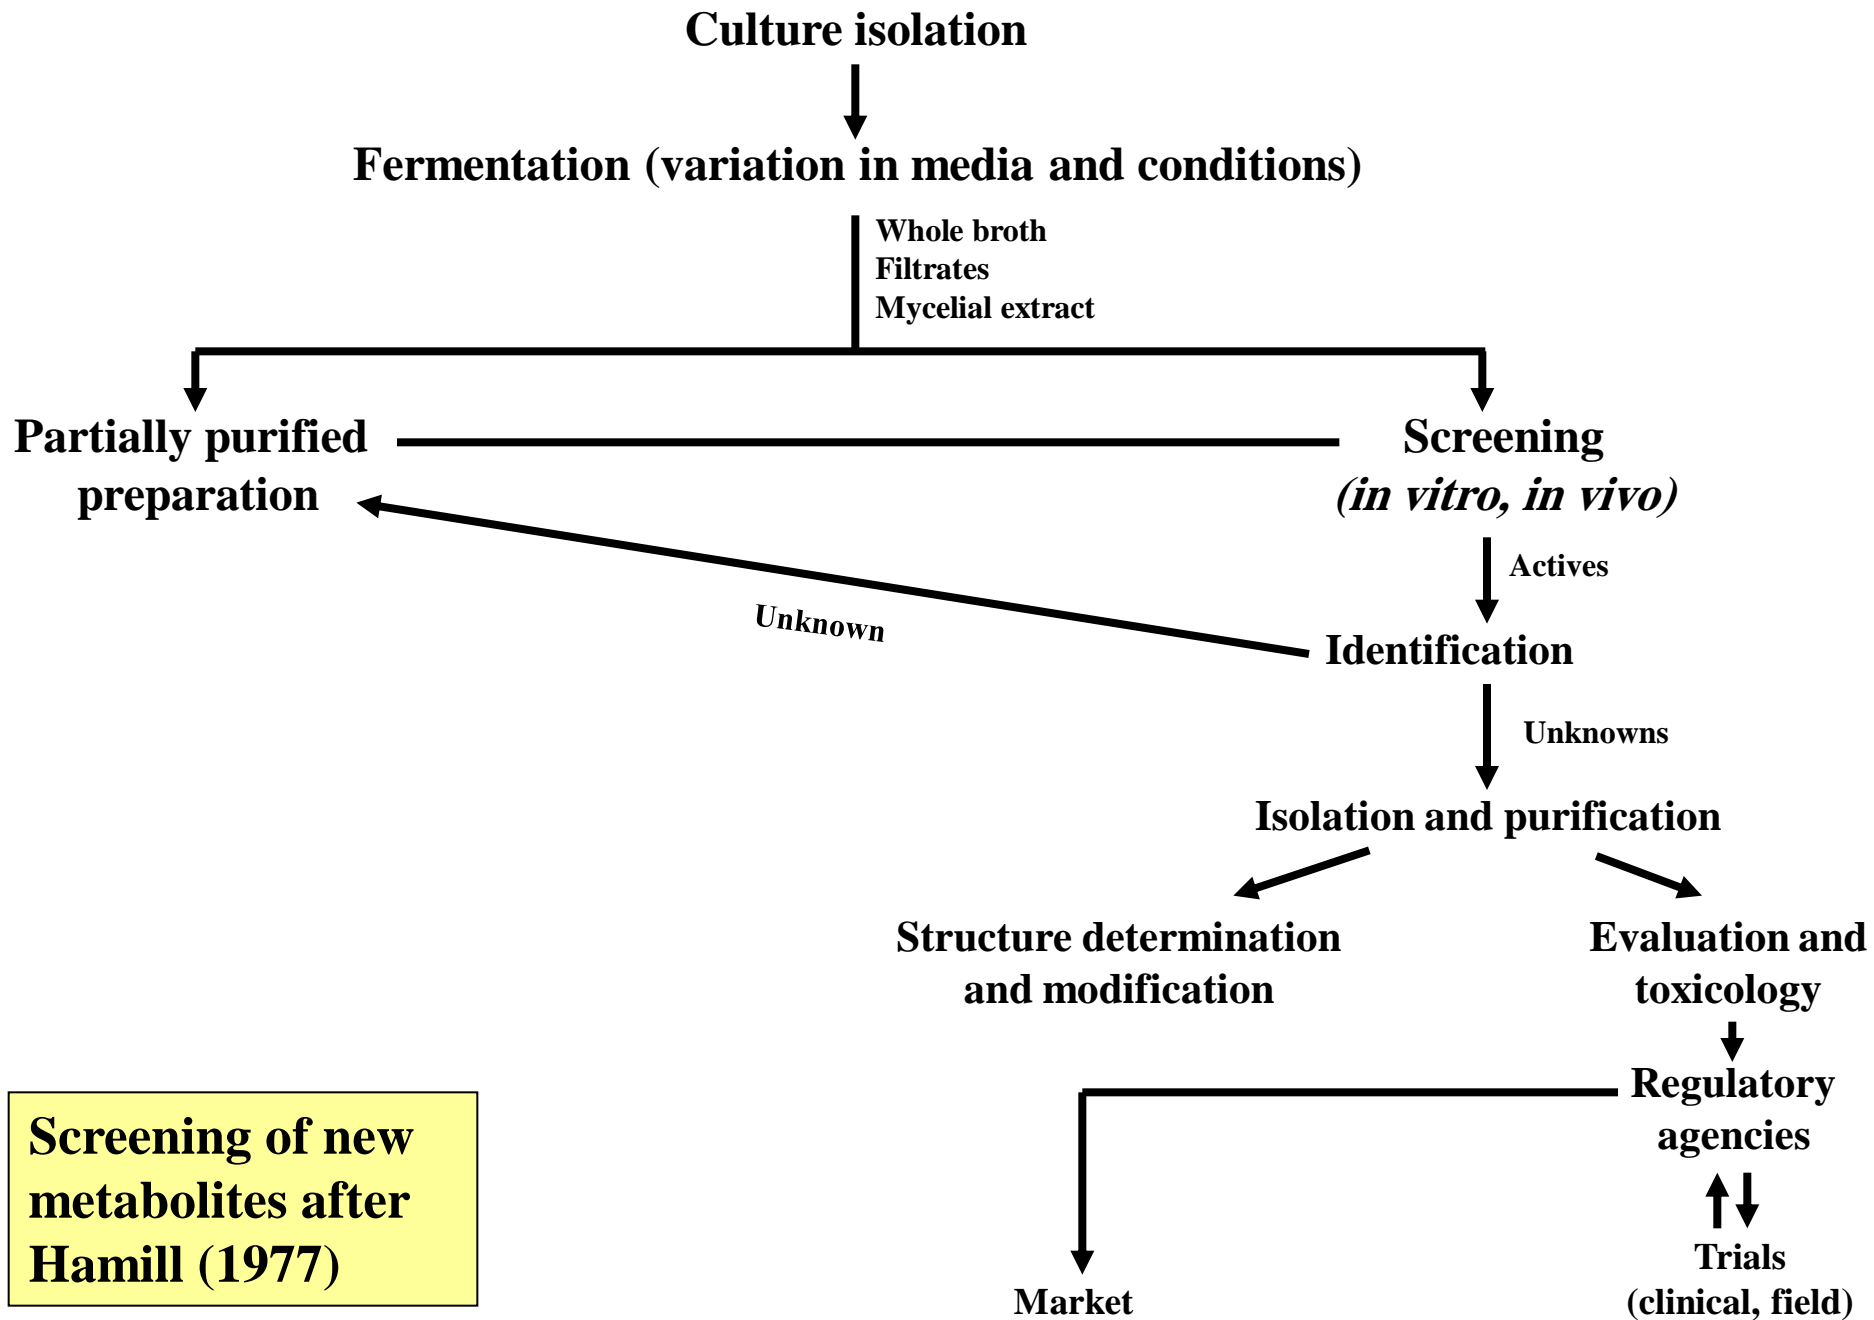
Culture isolation

Fermentation (variation in media and conditions)

Whole broth
Filtrates
Mycelial extract

Partially purified preparation

Screening
*(in vitro, in vivo)*

Actives

Unknown

Identification

Unknowns

Isolation and purification

Structure determination and modification

Evaluation and toxicology

Regulatory agencies

Trials
(clinical, field)

Market

Screening of new metabolites after Hamill (1977)